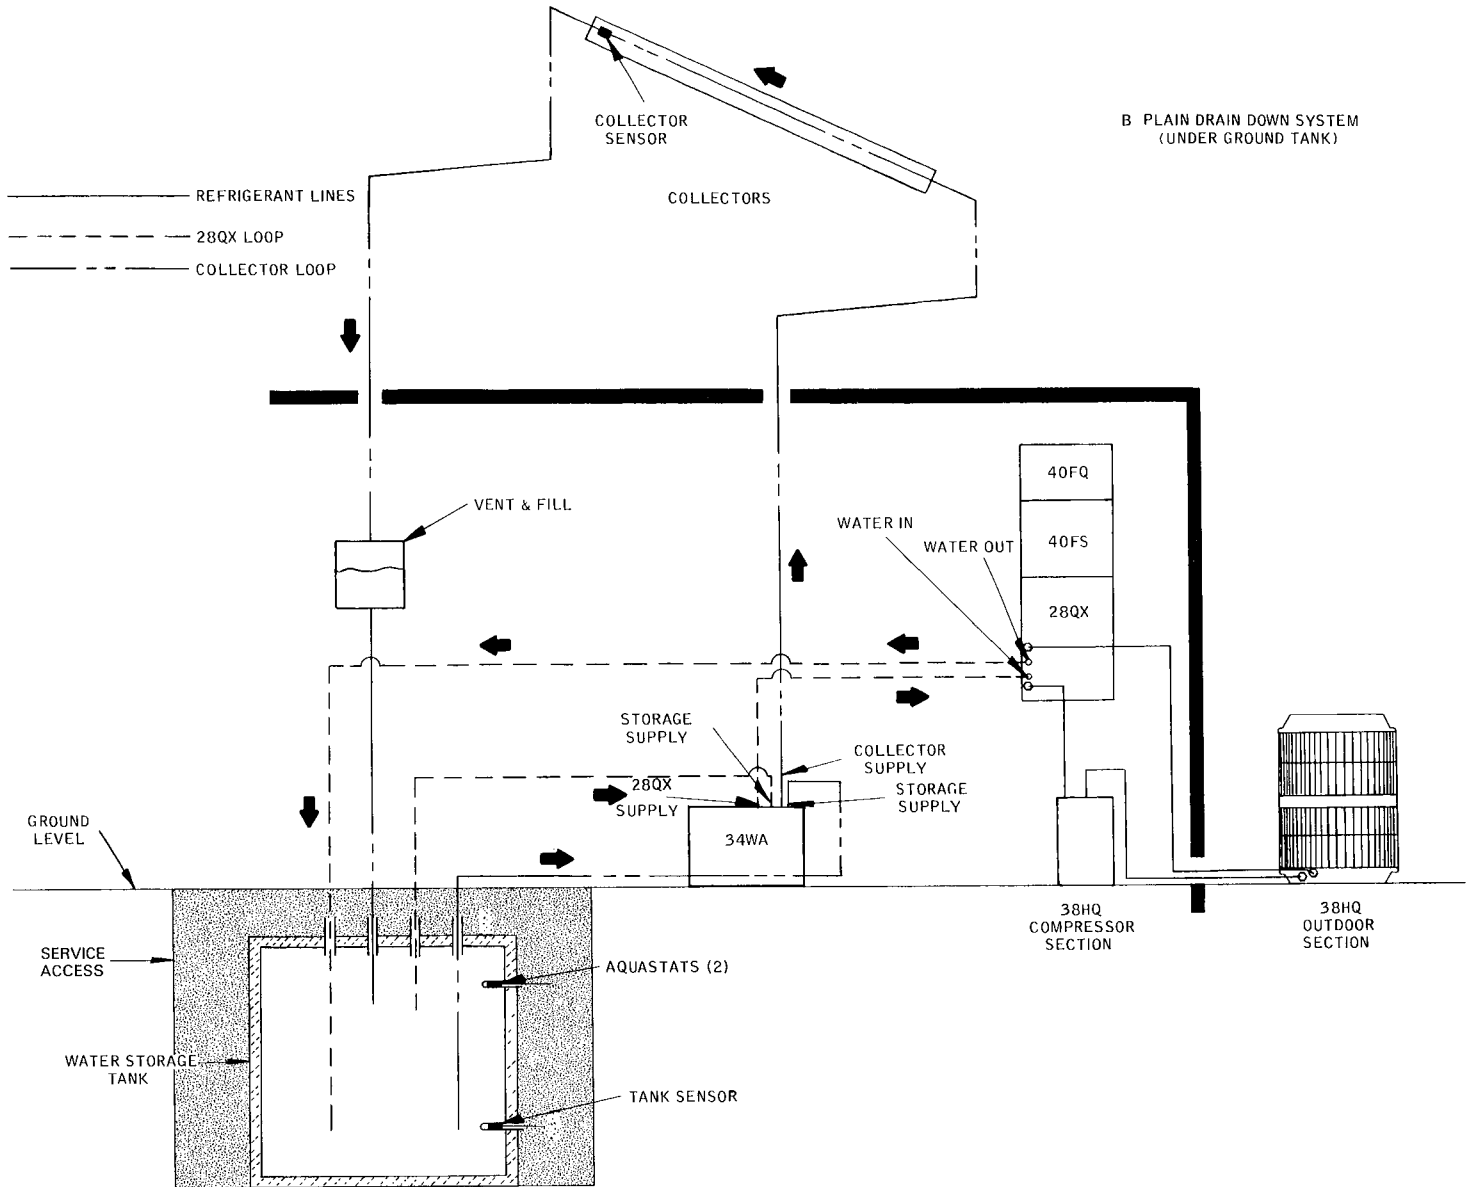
COLLECTOR SENSOR

B PLAIN DRAIN DOWN SYSTEM (UNDER GROUND TANK)

REFRIGERANT LINES

28QX LOOP

COLLECTOR LOOP

COLLECTORS

VENT & FILL

40FQ

40FS

28QX

WATER IN

WATER OUT

STORAGE SUPPLY

COLLECTOR SUPPLY

28QX SUPPLY

STORAGE SUPPLY

34WA

GROUND LEVEL

SERVICE ACCESS

WATER STORAGE TANK

AQUASTATS (2)

TANK SENSOR

38HQ COMPRESSOR SECTION

38HQ OUTDOOR SECTION